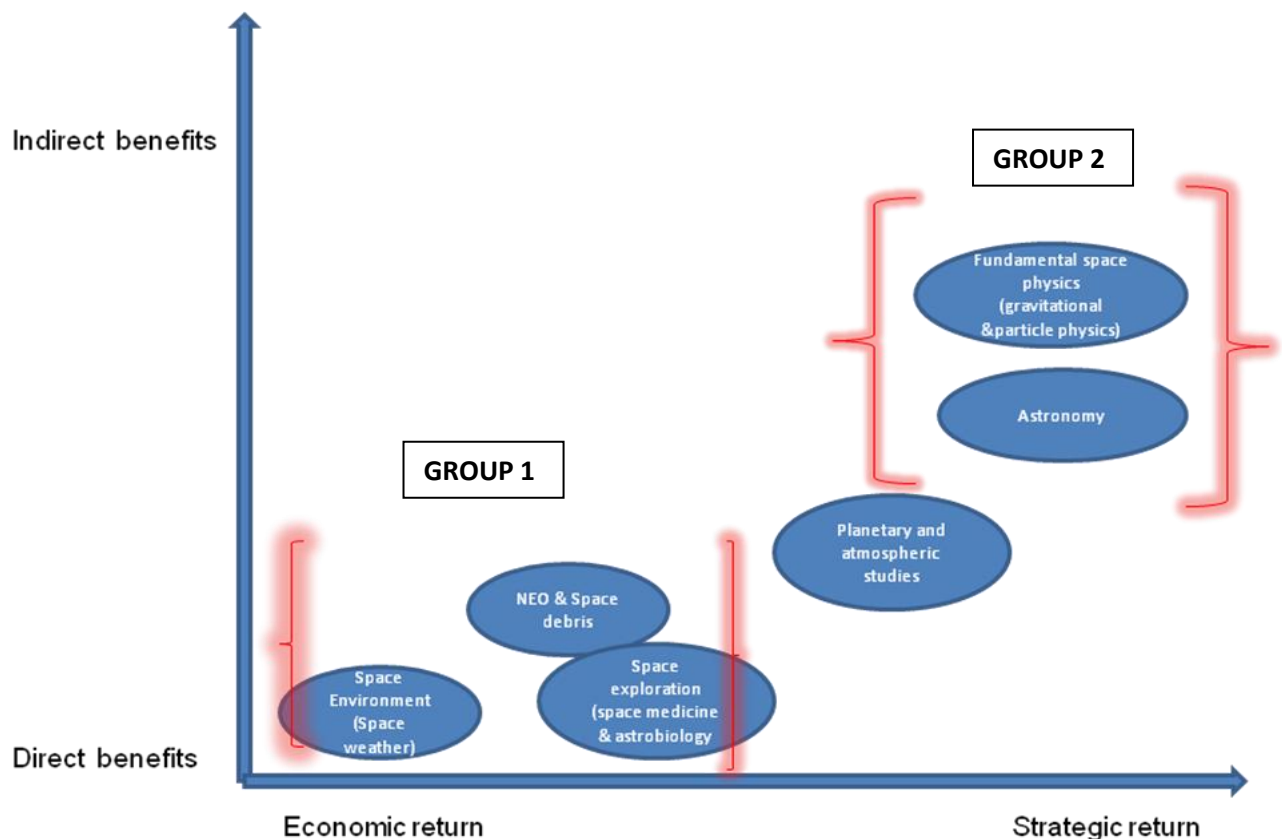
Indirect benefits

GROUP 2

Fundamental space physics (gravitational &particle physics)

Astronomy

GROUP 1

Planetary and atmospheric studies

NEO & Space debris

Space Environment (Space weather)

Space exploration (space medicine & astrobiology)

Direct benefits

Economic return

Strategic return